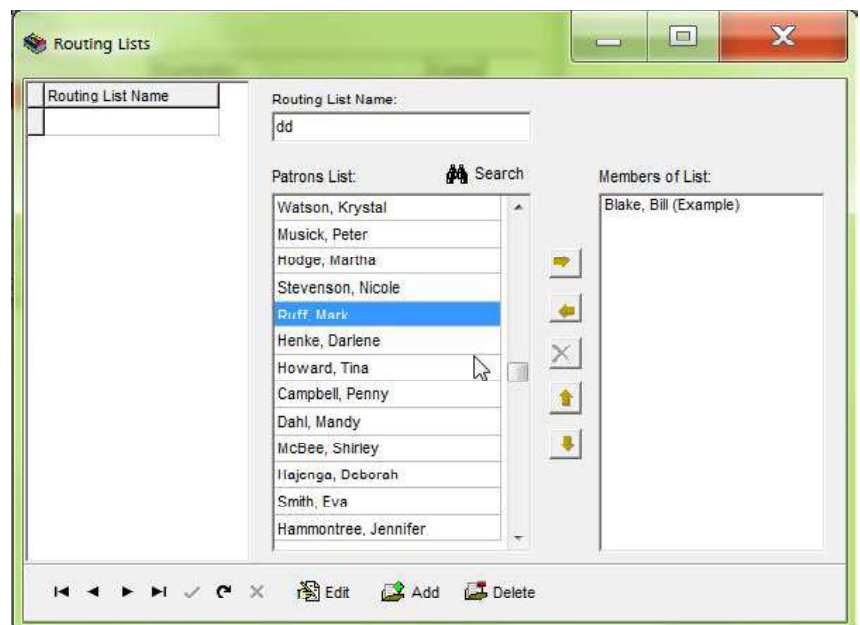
Routing Lists

Routing List Name

Routing List Name:

dd

Patrons List:

Search

Watson, Krystal
Musick, Peter
Hodge, Martha
Stevenson, Nicole
Ruff, Mark
Henke, Darlene
Howard, Tina
Campbell, Penny
Dahl, Mandy
McBee, Shirley
Hajenga, Deborah
Smith, Eva
Hammontree, Jennifer

Members of List:

Blake, Bill (Example)

Edit Add Delete